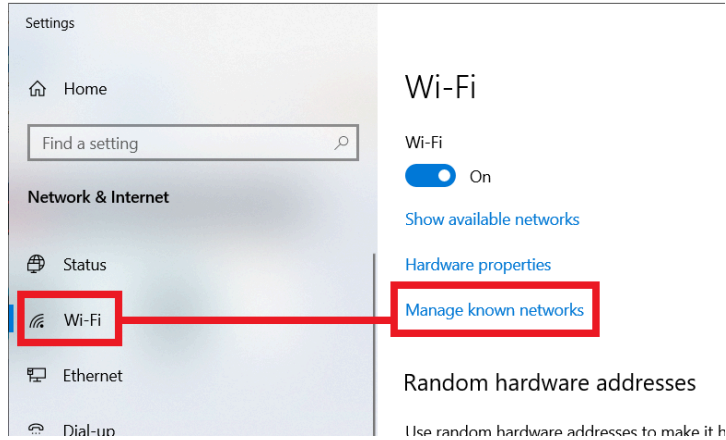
Settings

Home

Find a setting

Network & Internet

Status

Wi-Fi

Ethernet

Dial-up

Wi-Fi

Wi-Fi

On

Show available networks

Hardware properties

Manage known networks

Random hardware addresses

Use random hardware addresses to make it h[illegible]